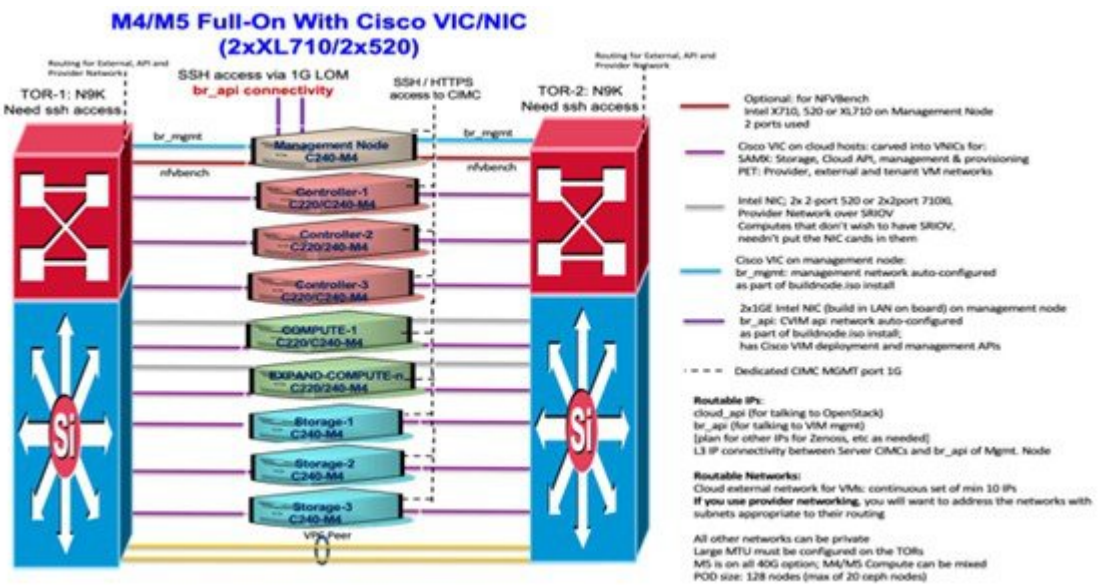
M4/M5 Full-On With Cisco VIC/NIC
(2xXL710/2x520)

Routing for External, API and Provider Networks

TOR-1: N9K
Need ssh access

SSH access via 1G LOM
br_api connectivity

SSH / HTTPS
access to CIMC

Routing for External, API and Provider Network

TOR-2: N9K
Need ssh access

br_mgmt
nfvbench
Management Node
C240-M4
br_mgmt
nfvbench

Controller-1
C220/C240-M4

Controller-2
C220/240-M4

Controller-3
C220/C240-M4

COMPUTE-1
C220/C240-M4

EXPAND-COMPUTE-n
C220/240-M4

Storage-1
C240-M4

Storage-2
C240-M4

Storage-3
C240-M4

VPC Peer

Si

Si

Optional: for NFVBench
Intel X710, 520 or XL710 on Management Node
2 ports used

Cisco VIC on cloud hosts: carved into VNICs for:
SAMX: Storage, Cloud API, management & provisioning
PET: Provider, external and tenant VM networks

Intel NIC; 2x 2-port 520 or 2x2port 710XL
Provider Network over SRIOV
Computes that don't wish to have SRIOV,
needn't put the NIC cards in them

Cisco VIC on management node:
br_mgmt: management network auto-configured
as part of buildnode.iso install

2x1GE Intel NIC (build in LAN on board) on management node
br_api: CVIM api: network auto-configured
as part of buildnode.iso install;
has Cisco VIM deployment and management APIs

Dedicated CIMC MGMT port 1G

Routable IPs:
cloud_api (for talking to OpenStack)
br_api (for talking to VIM mgmt)
[plan for other IPs for Zenoss, etc as needed]
L3 IP connectivity between Server CIMCs and br_api of Mgmt. Node

Routable Networks:
Cloud external network for VMs: continuous set of min 10 IPs
If you use provider networking, you will want to address the networks with subnets appropriate to their routing

All other networks can be private
Large MTU must be configured on the TORs
M5 is on all 40G option; M4/M5 Compute can be mixed
POD size: 128 nodes (max of 20 ceph nodes)